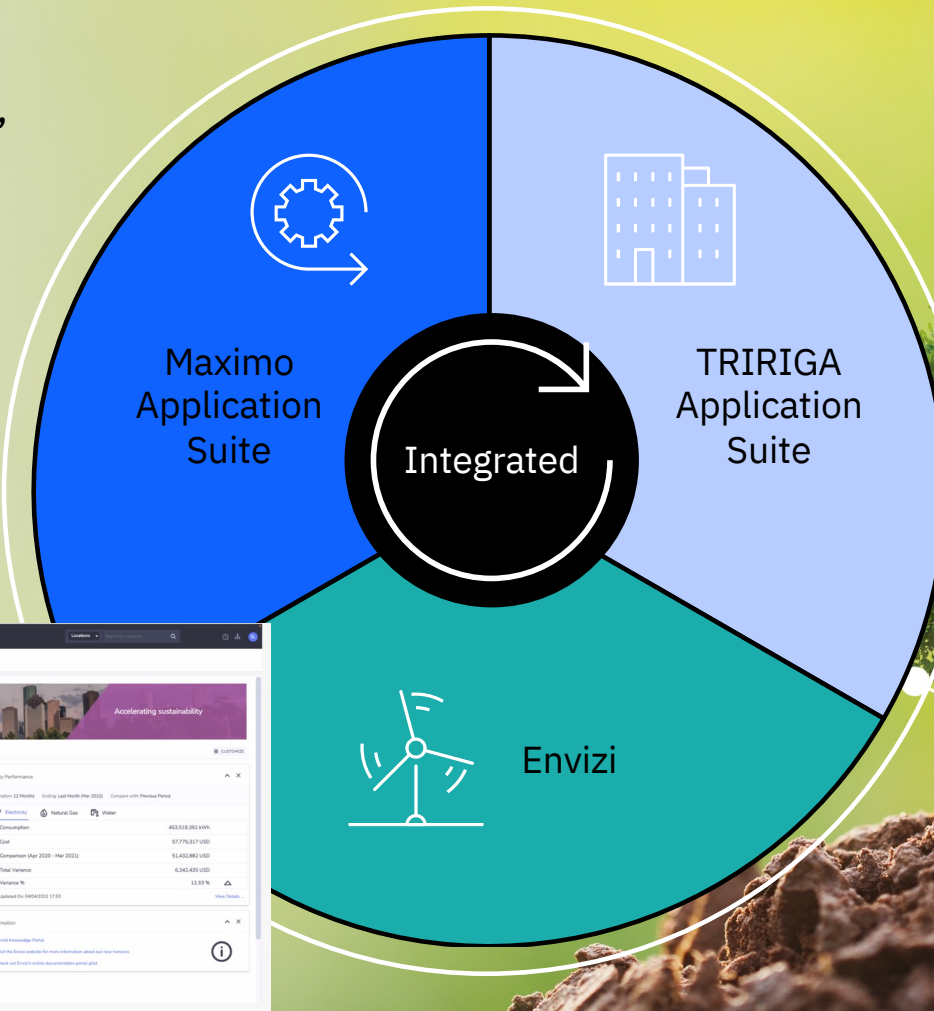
Maximo Application Suite

TRIRIGA Application Suite

Integrated

Envizi

Locations

Accelerating sustainability

CUSTOMIZE

y Performance

ation: 12 Months Ending: Last Month (Mar 2022) Compare with: Previous Period

Electricity Natural Gas Water

| Consumption | 453,518,392 kWh |
|---|---|
| Cost | 57,775,317 USD |
| Comparison (Apr 2020 - Mar 2021) | 51,432,882 USD |
| Total Variance | 6,342,435 USD |
| Variance % | 12.33 % |

Updated On: 04/04/2022 17:53 View Details

mation

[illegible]

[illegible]

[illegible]